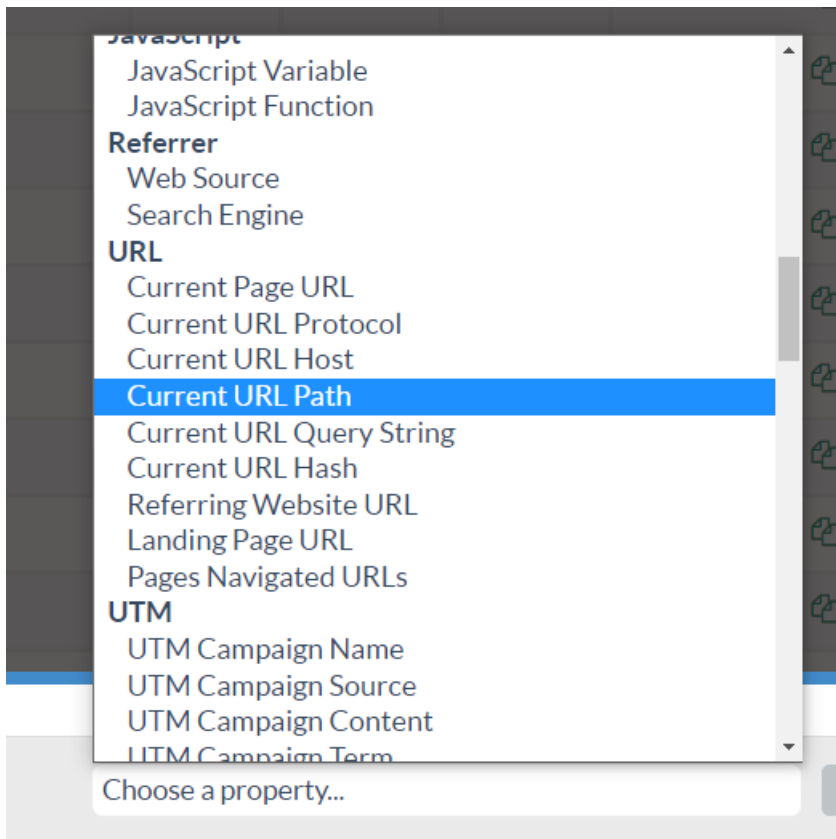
JavaScript
JavaScript Variable
JavaScript Function
Referrer
Web Source
Search Engine
URL
Current Page URL
Current URL Protocol
Current URL Host
Current URL Path
Current URL Query String
Current URL Hash
Referring Website URL
Landing Page URL
Pages Navigated URLs
UTM
UTM Campaign Name
UTM Campaign Source
UTM Campaign Content
UTM Campaign Term
Choose a property...